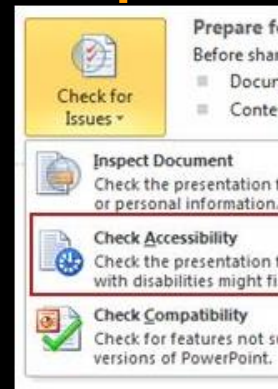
Check for Issues ▾

Prepare fo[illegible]
Before shar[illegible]
▪ Docur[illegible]
▪ Conte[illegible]

Inspect Document
Check the presentation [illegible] or personal information.

Check Accessibility
Check the presentation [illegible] with disabilities might fi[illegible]

Check Compatibility
Check for features not s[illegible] versions of PowerPoint.